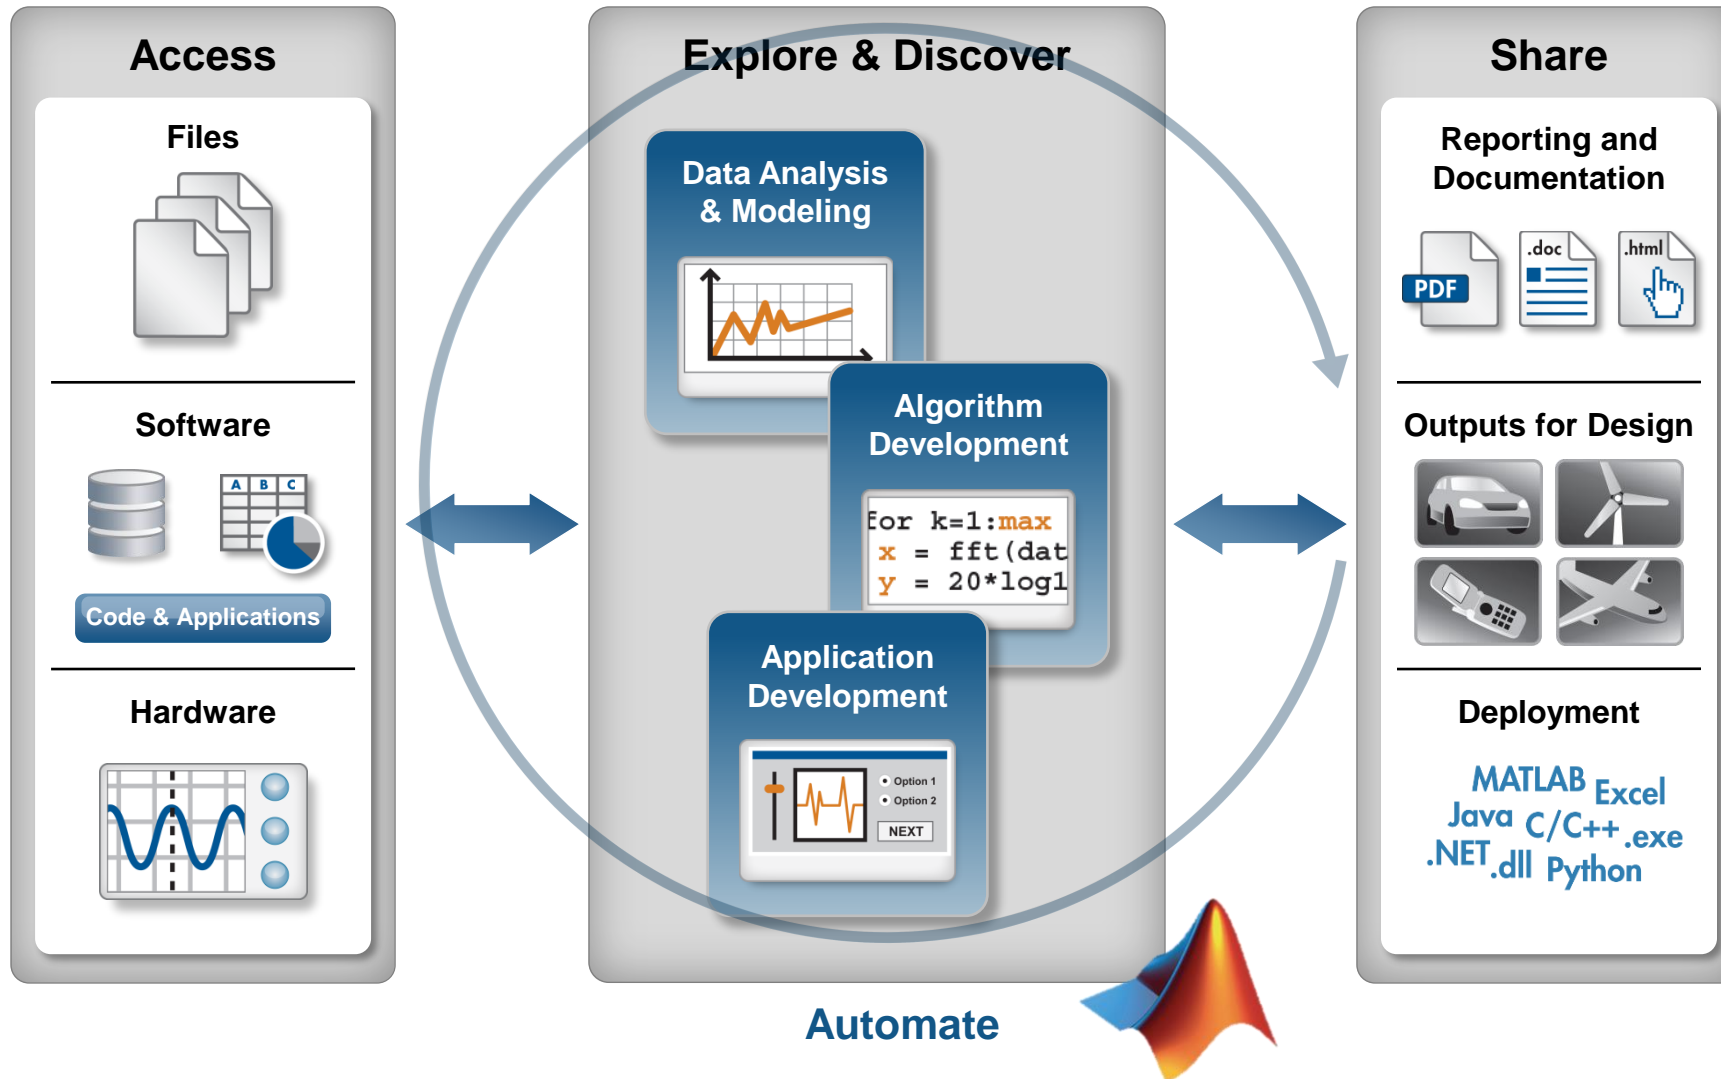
Access

Files

Software

A B C

Code & Applications

Hardware

Explore & Discover

Data Analysis & Modeling

Algorithm Development

for k=1:max
x = fft(dat
y = 20*log1

Application Development

Option 1
Option 2
NEXT

Share

Reporting and Documentation

PDF .doc .html

Outputs for Design

Deployment

MATLAB Excel Java C/C++ .exe .NET .dll Python

Automate